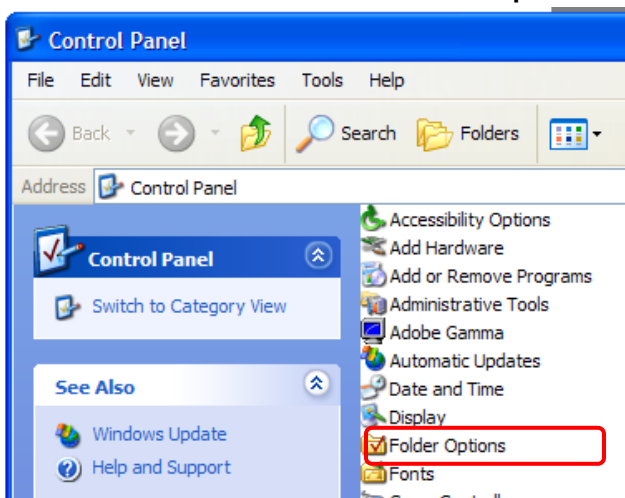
Control Panel

File Edit View Favorites Tools Help

Back Search Folders

Address Control Panel

Control Panel

Switch to Category View

See Also

Windows Update

Help and Support

Accessibility Options
Add Hardware
Add or Remove Programs
Administrative Tools
Adobe Gamma
Automatic Updates
Date and Time
Display
Folder Options
Fonts
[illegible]